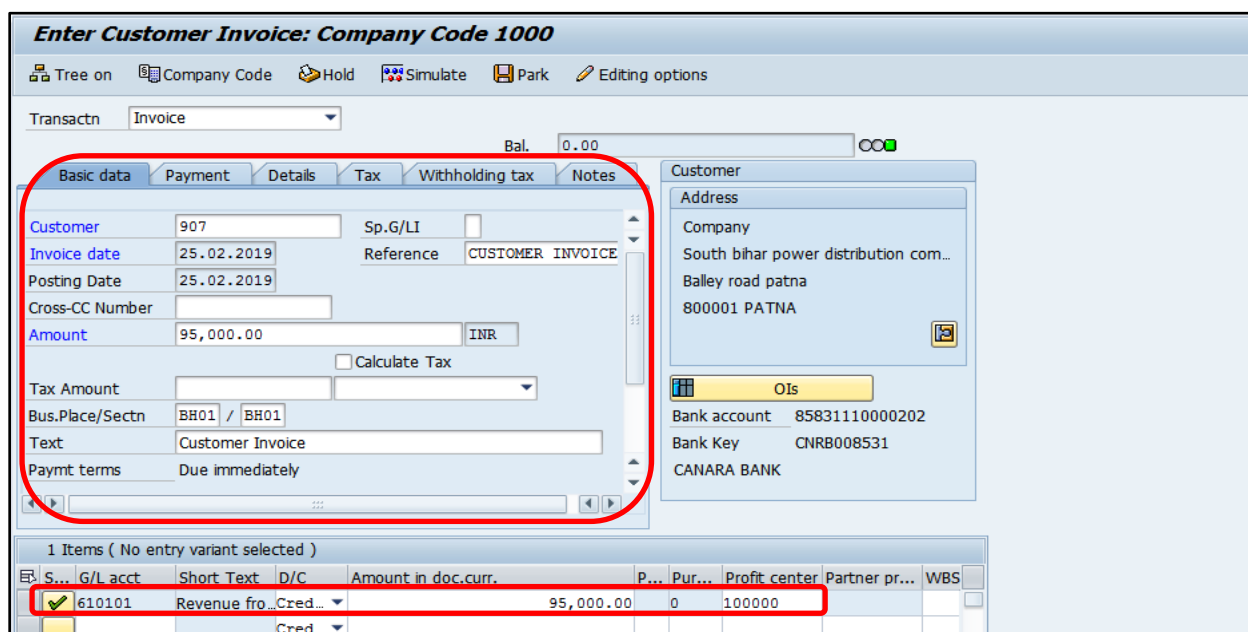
Enter Customer Invoice: Company Code 1000

Tree on   Company Code   Hold   Simulate   Park   Editing options

Transactn   Invoice

Bal.   0.00

Basic data   Payment   Details   Tax   Withholding tax   Notes

Customer   907   Sp.G/LI
Invoice date   25.02.2019   Reference   CUSTOMER INVOICE
Posting Date   25.02.2019
Cross-CC Number
Amount   95,000.00   INR
Calculate Tax
Tax Amount
Bus.Place/Sectn   BH01 / BH01
Text   Customer Invoice
Paymt terms   Due immediately

Customer
Address
Company
South bihar power distribution com...
Balley road patna
800001 PATNA

OIs
Bank account   85831110000202
Bank Key   CNRB008531
CANARA BANK

1 Items ( No entry variant selected )

| S... | G/L acct | Short Text | D/C | Amount in doc.curr. | P... | Pur... | Profit center | Partner pr... | WBS |
|---|---|---|---|---|---|---|---|---|---|
| | 610101 | Revenue fro... | Cred... | 95,000.00 | | 0 | 100000 | | |
| | | | Cred... | | | | | | |